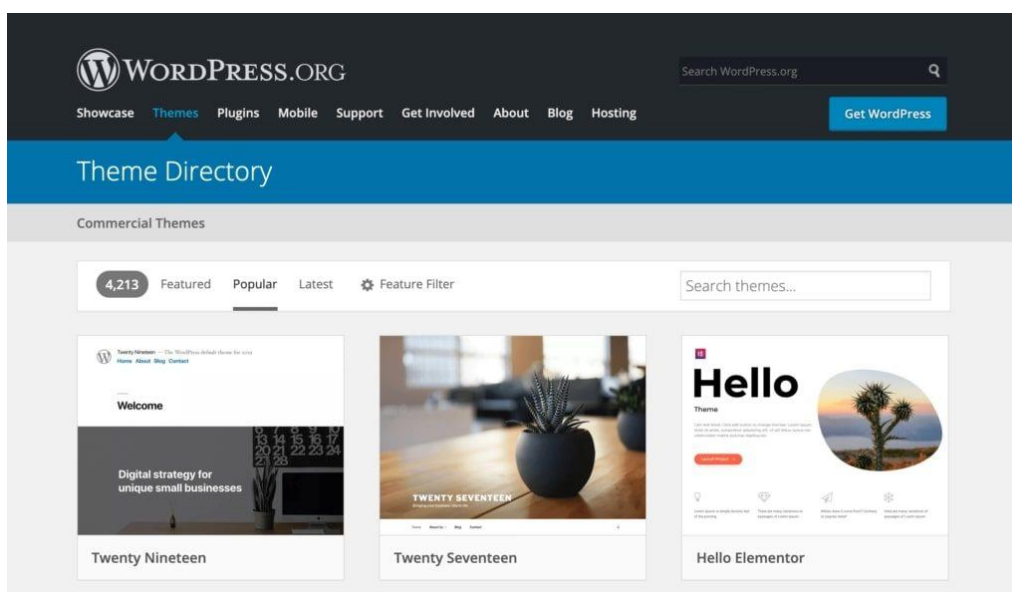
WordPress.org

Search WordPress.org

Showcase Themes Plugins Mobile Support Get Involved About Blog Hosting

Get WordPress

Theme Directory

Commercial Themes

4,213 Featured Popular Latest Feature Filter

Search themes...

Twenty Nineteen — The WordPress default theme for 2019
Home About Blog Contact

Welcome

13 14 15 16 17
20 21 22 23 24
28

Digital strategy for unique small businesses

Twenty Nineteen

TWENTY SEVENTEEN

Twenty Seventeen

Hello
Theme

Hello Elementor